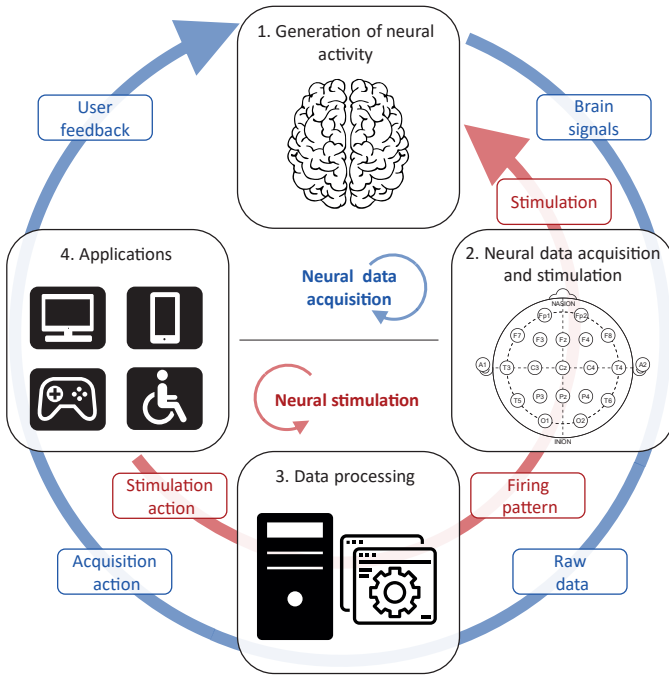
1. Generation of neural activity

User feedback

Brain signals

Stimulation

4. Applications

Neural data acquisition

2. Neural data acquisition and stimulation

NASION

Fp1 Fp2

F7 F3 Fz F4 F8

A1 T3 C3 Cz C4 T4 A2

T5 P3 Pz P4 T6

O1 O2

INION

Neural stimulation

3. Data processing

Stimulation action

Firing pattern

Acquisition action

Raw data